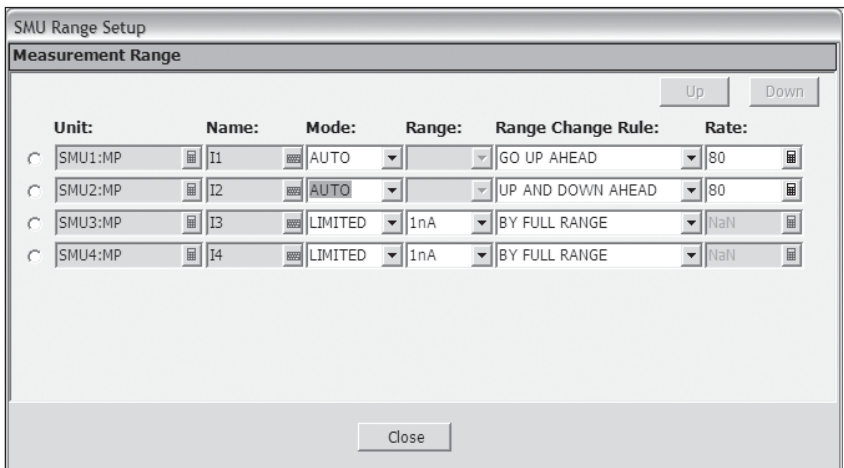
SMU Range Setup

Measurement Range

Up Down

| | Unit: | Name: | Mode: | Range: | Range Change Rule: | Rate: |
|---|---|---|---|---|---|---|
| ○ | SMU1:MP | I1 | AUTO | | GO UP AHEAD | 80 |
| ○ | SMU2:MP | I2 | AUTO | | UP AND DOWN AHEAD | 80 |
| ○ | SMU3:MP | I3 | LIMITED | 1nA | BY FULL RANGE | NaN |
| ○ | SMU4:MP | I4 | LIMITED | 1nA | BY FULL RANGE | NaN |

Close